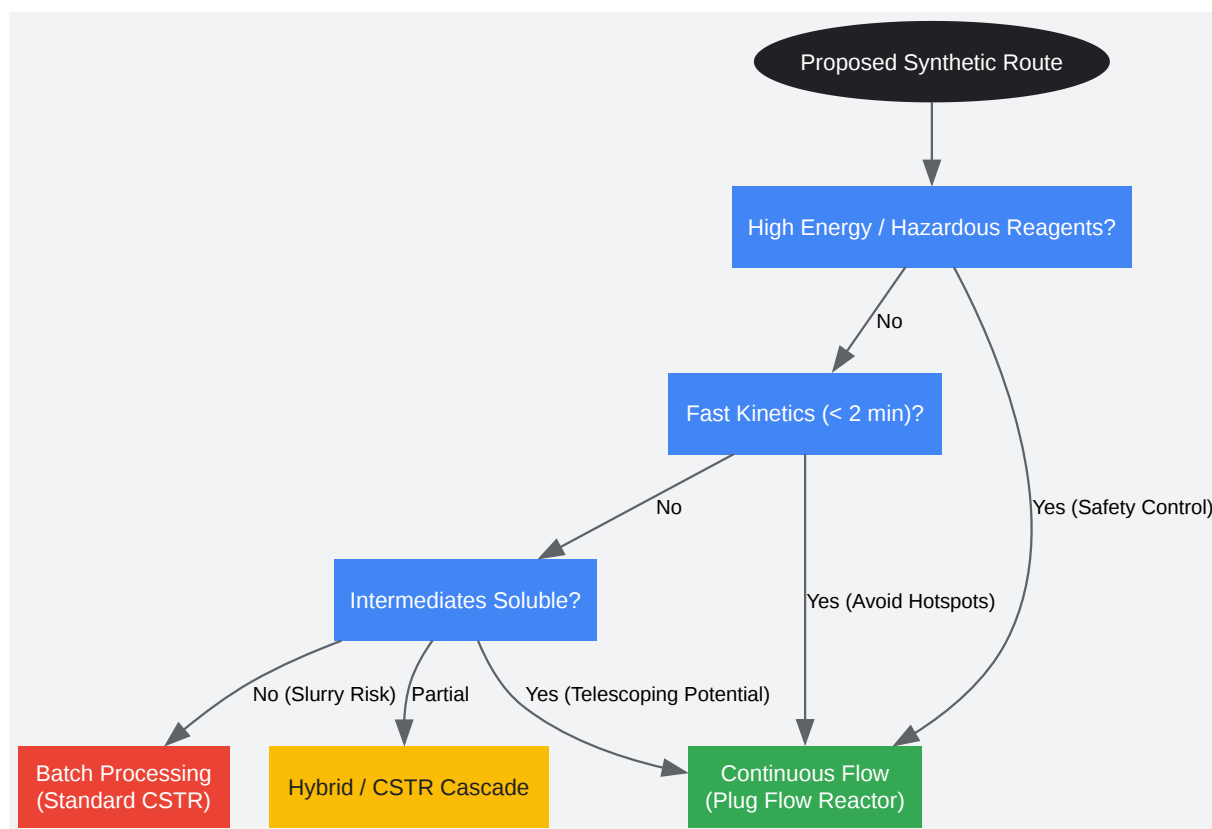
Proposed Synthetic Route

High Energy / Hazardous Reagents?

No

Yes (Safety Control)

Fast Kinetics (< 2 min)?

No

Yes (Avoid Hotspots)

Intermediates Soluble?

No (Slurry Risk)

Partial

Yes (Telescoping Potential)

Batch Processing (Standard CSTR)

Hybrid / CSTR Cascade

Continuous Flow (Plug Flow Reactor)